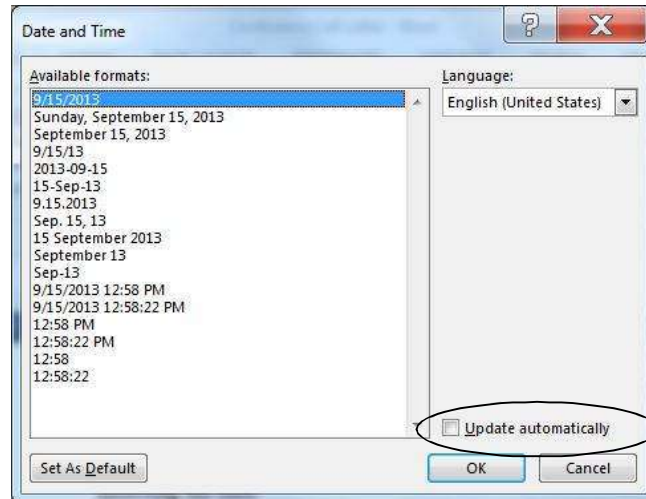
Date and Time

?

X

Available formats:

9/15/2013
Sunday, September 15, 2013
September 15, 2013
9/15/13
2013-09-15
15-Sep-13
9.15.2013
Sep. 15, 13
15 September 2013
September 13
Sep-13
9/15/2013 12:58 PM
9/15/2013 12:58:22 PM
12:58 PM
12:58:22 PM
12:58
12:58:22

Language:

English (United States)

Update automatically

Set As Default

OK

Cancel